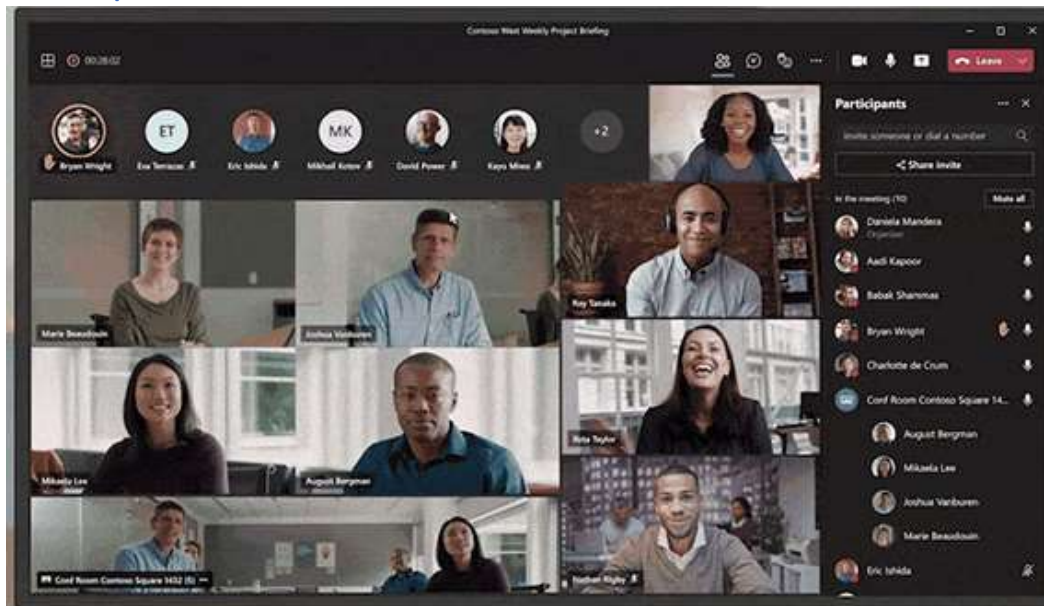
Contoso West Weekly Project Briefing

00:28:02

Leave

Participants

Invite someone or dial a number

Share invite

In the meeting (10)

Mute all

Daniela Mandera
Organizer

Aadi Kapoor

Babak Shammas

Bryan Wright

Charlotte de Crum

Conf Room Contoso Square 14...

August Bergman

Mikaela Lee

Joshua Vanburen

Marie Beaudouin

Eric Ishida

ET

MK

+2

Bryan Wright

Eva Terrazas

Eric Ishida

Mikhail Kotov

David Power

Kayo Miwa

Marie Beaudouin

Joshua Vanburen

Ray Tanaka

Mikaela Lee

August Bergman

Rita Taylor

Conf Room Contoso Square 1452 (5)

Nathan Rigby